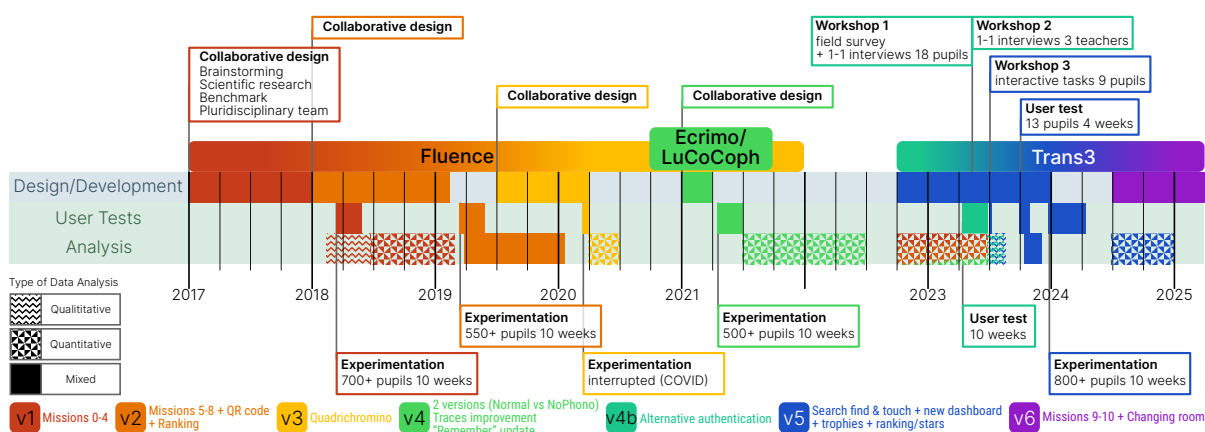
Collaborative design

Collaborative design
Brainstorming
Scientific research
Benchmark
Pluridisciplinary team

Collaborative design

Collaborative design

Workshop 1
field survey
+ 1-1 interviews 18 pupils

Workshop 2
1-1 interviews 3 teachers

Workshop 3
interactive tasks 9 pupils

User test
13 pupils 4 weeks

Fluence

Ecrimo/
LuCoCoph

Trans3

Design/Development

User Tests

Analysis

2017 2018 2019 2020 2021 2023 2024 2025

Type of Data Analysis

Qualititative

Quantitative

Mixed

Experimentation
550+ pupils 10 weeks

Experimentation
500+ pupils 10 weeks

User test
10 weeks

Experimentation
700+ pupils 10 weeks

Experimentation
interrupted (COVID)

Experimentation
800+ pupils 10 weeks

v1 Missions 0-4

v2 Missions 5-8 + QR code + Ranking

v3 Quadrichromino

v4 2 versions (Normal vs NoPhono) Traces improvement "Remember" update

v4b Alternative authentication

v5 Search find & touch + new dashboard + trophies + ranking/stars

v6 Missions 9-10 + Changing room